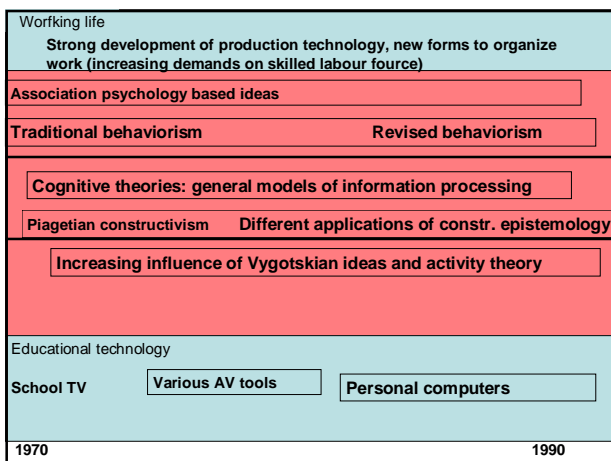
Worfking life

Strong development of production technology, new forms to organize work (increasing demands on skilled labour fource)

Association psychology based ideas

Traditional behaviorism

Revised behaviorism

Cognitive theories: general models of information processing

Piagetian constructivism

Different applications of constr. epistemology

Increasing influence of Vygotskian ideas and activity theory

Educational technology

School TV

Various AV tools

Personal computers

1970

1990